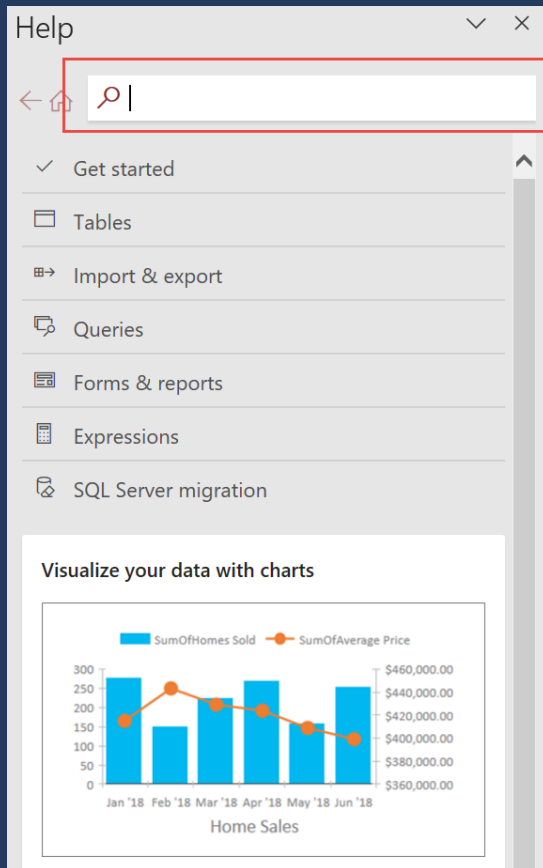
Help

Get started

Tables

Import & export

Queries

Forms & reports

Expressions

SQL Server migration

Visualize your data with charts

SumOfHomes Sold SumOfAverage Price

300
250
200
150
100
50
0

$460,000.00
$440,000.00
$420,000.00
$400,000.00
$380,000.00
$360,000.00

Jan '18 Feb '18 Mar '18 Apr '18 May '18 Jun '18

Home Sales